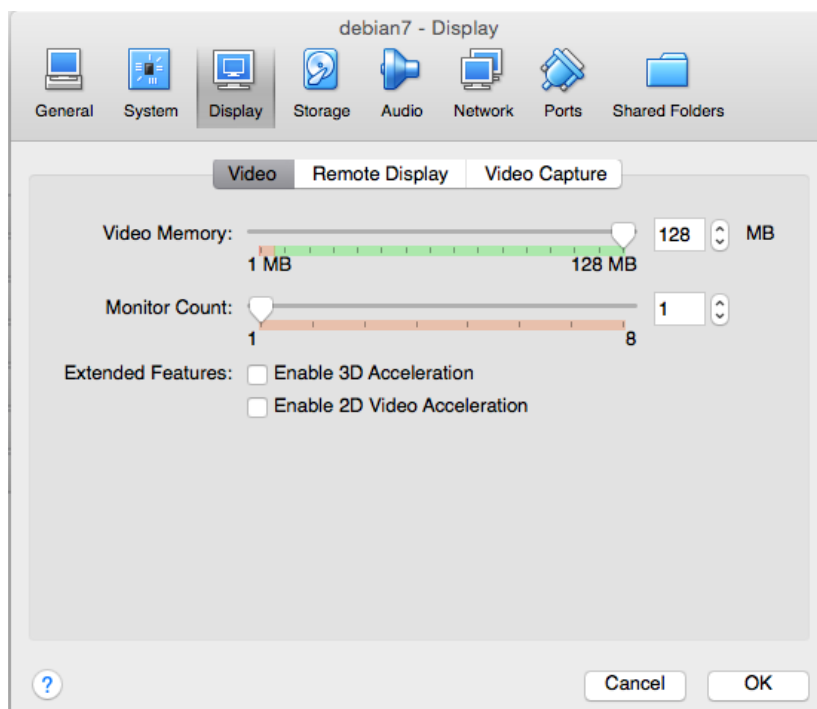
debian7 - Display

General System Display Storage Audio Network Ports Shared Folders

Video Remote Display Video Capture

Video Memory: 128 MB

1 MB 128 MB

Monitor Count: 1

1 8

Extended Features: Enable 3D Acceleration

Enable 2D Video Acceleration

?

Cancel OK